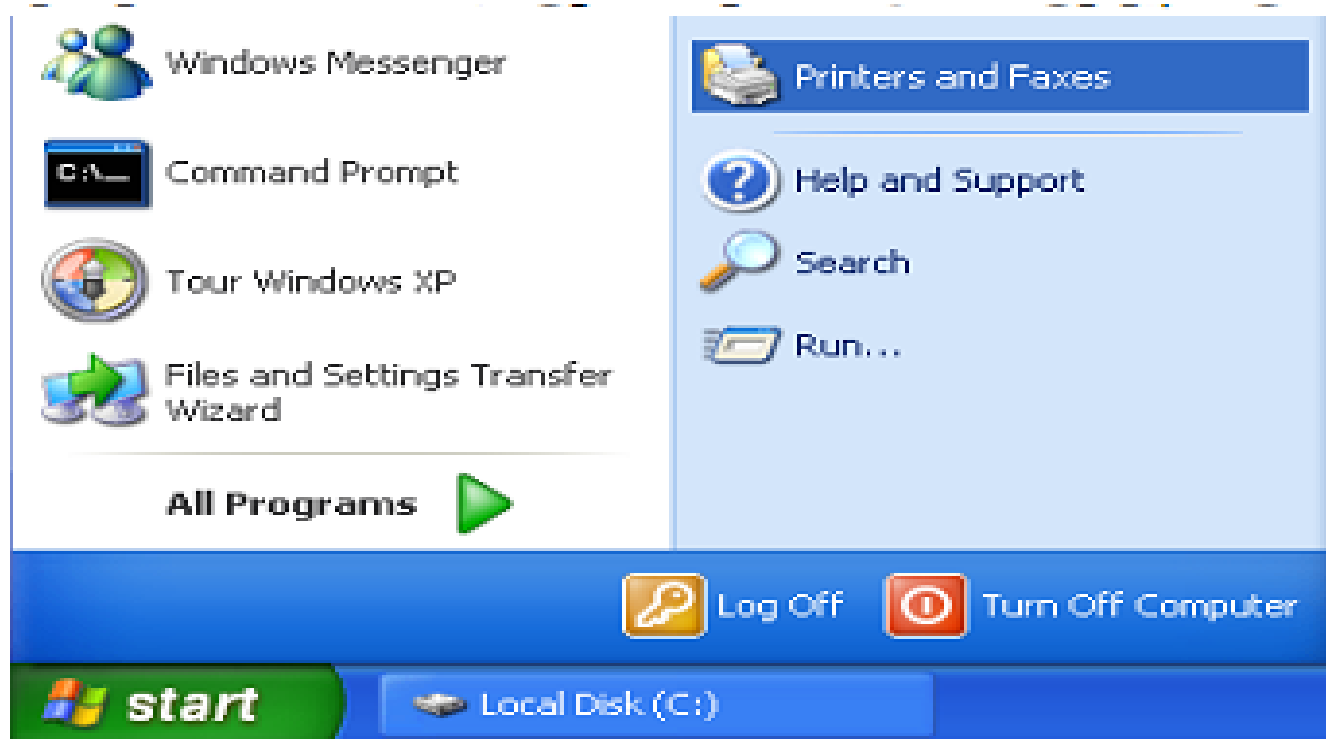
Windows Messenger

C:\_

Command Prompt

Tour Windows XP

Files and Settings Transfer Wizard

All Programs

Printers and Faxes

Help and Support

Search

Run...

Log Off

Turn Off Computer

start

Local Disk (C:)